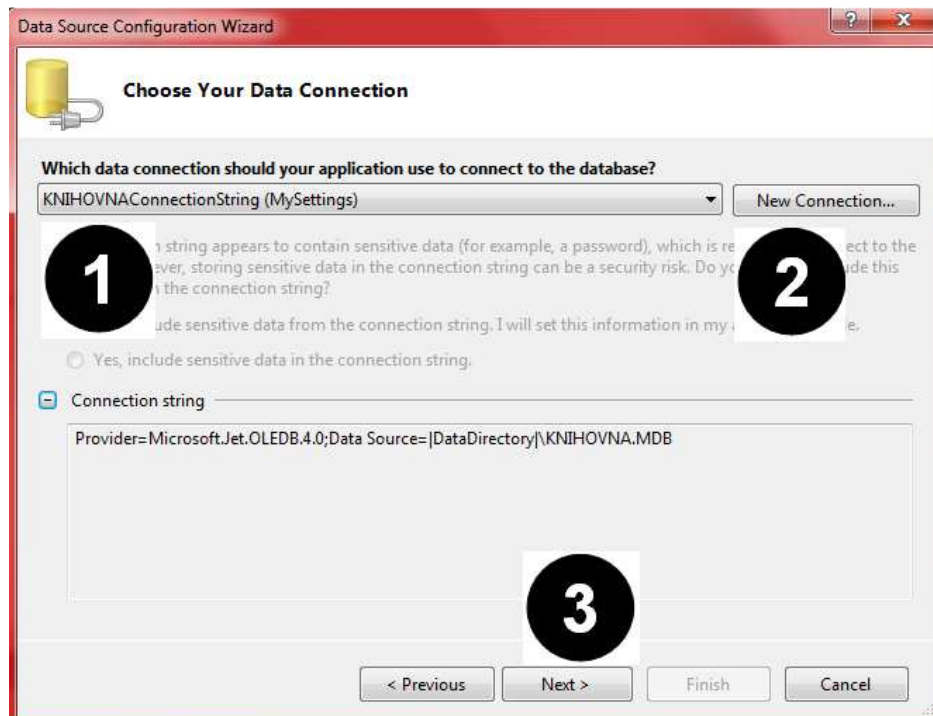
Data Source Configuration Wizard

?

X

Choose Your Data Connection

Which data connection should your application use to connect to the database?

KNIHOVNAConnectionString (MySettings)

New Connection...

1

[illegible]n string appears to contain sensitive data (for example, a password), which is re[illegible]ect to the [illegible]ever, storing sensitive data in the connection string can be a security risk. Do yo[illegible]ude this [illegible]n the connection string?

2

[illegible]ude sensitive data from the connection string. I will set this information in my a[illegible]e.

Yes, include sensitive data in the connection string.

Connection string

Provider=Microsoft.Jet.OLEDB.4.0;Data Source=|DataDirectory|\KNIHOVNA.MDB

3

< Previous

Next >

Finish

Cancel